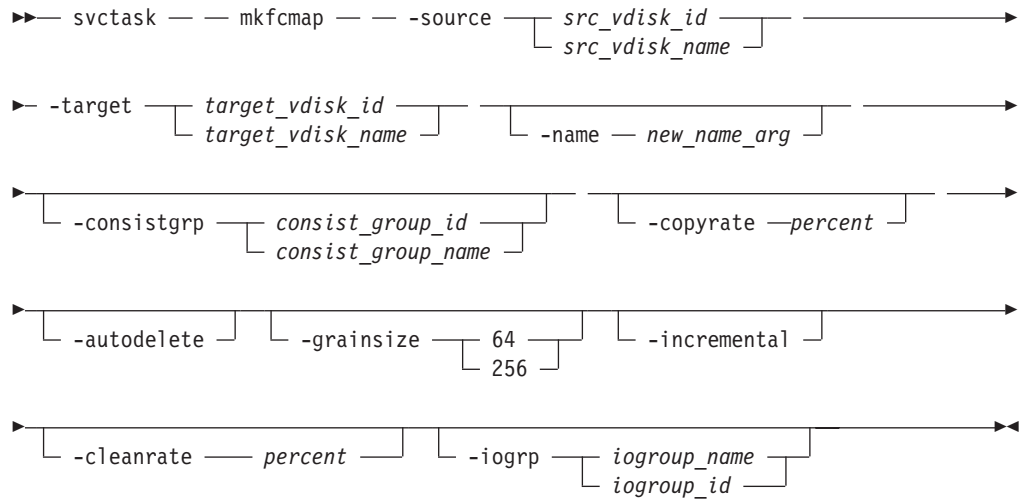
svctask mkfcmap -source src_vdisk_id
src_vdisk_name

-target target_vdisk_id
target_vdisk_name
-name new_name_arg

-consistgrp consist_group_id
consist_group_name
-copyrate percent

-autodelete
-grainsize 64
256
-incremental

-cleanrate percent
-iogrp iogroup_name
iogroup_id